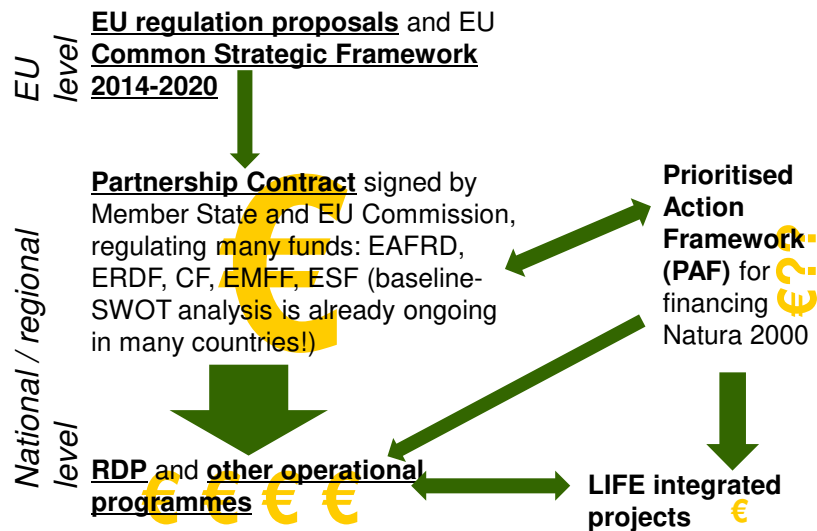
EU level

EU regulation proposals and EU Common Strategic Framework 2014-2020

National / regional level

Partnership Contract signed by Member State and EU Commission, regulating many funds: EAFRD, ERDF, CF, EMFF, ESF (baseline-SWOT analysis is already ongoing in many countries!)

Prioritised Action Framework (PAF) for financing Natura 2000

€?

€

RDP and other operational programmes

€ € € €

LIFE integrated projects

€